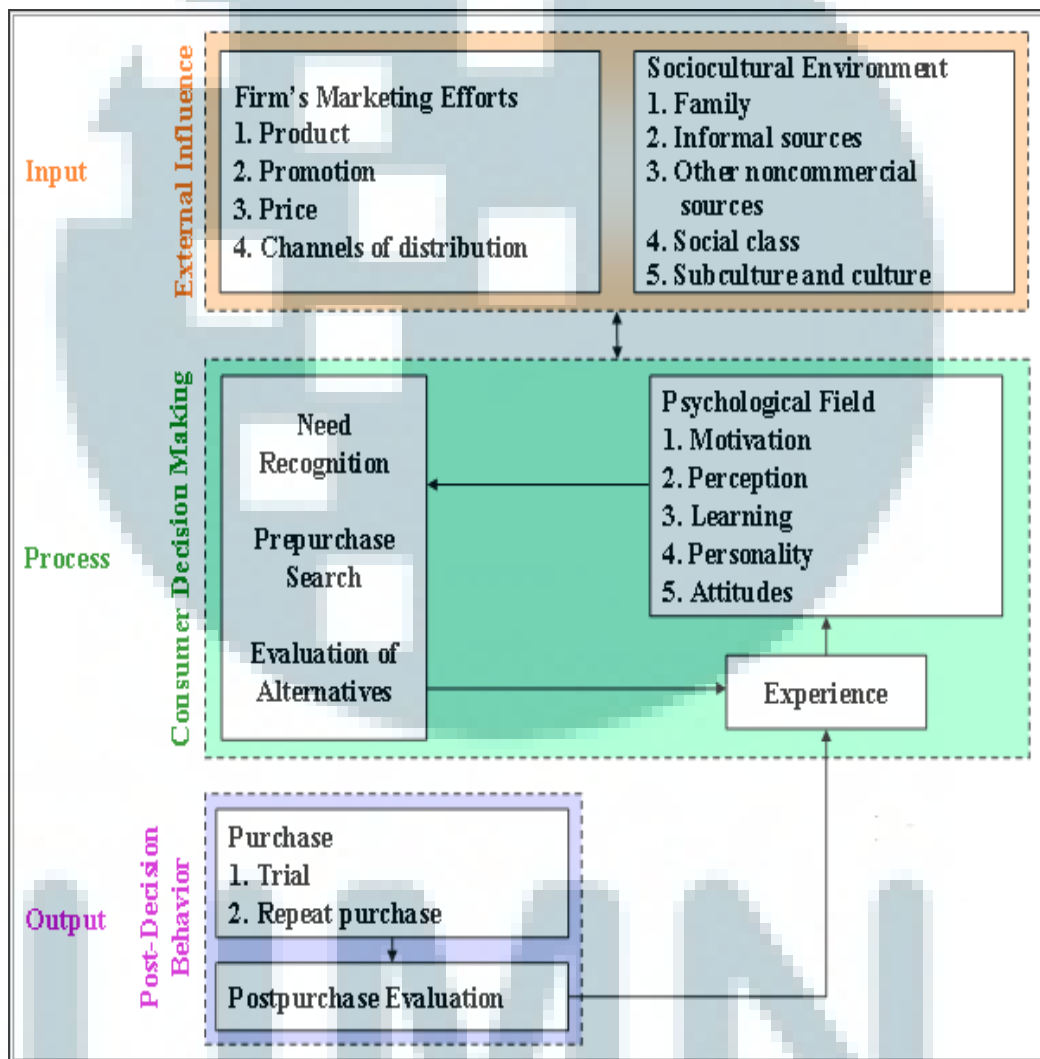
Input

External Influence

Firm's Marketing Efforts
1. Product
2. Promotion
3. Price
4. Channels of distribution

Sociocultural Environment
1. Family
2. Informal sources
3. Other noncommercial sources
4. Social class
5. Subculture and culture

Process

Consumer Decision Making

Need Recognition

Prepurchase Search

Evaluation of Alternatives

Psychological Field
1. Motivation
2. Perception
3. Learning
4. Personality
5. Attitudes

Experience

Output

Post-Decision Behavior

Purchase
1. Trial
2. Repeat purchase

Postpurchase Evaluation